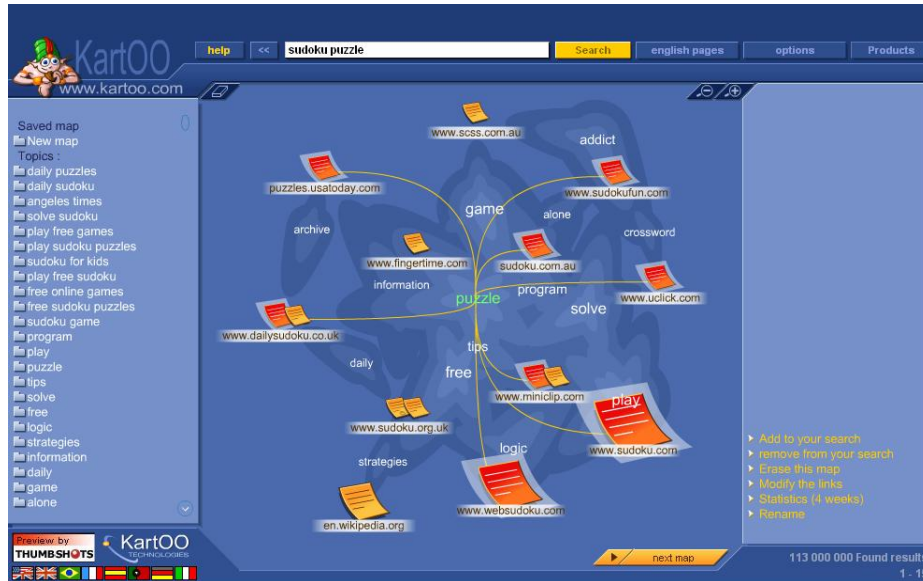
KartOO
www.kartoo.com

help
<<
sudoku puzzle
Search
english pages
options
Products

Saved map
0
New map
Topics :
daily puzzles
daily sudoku
angeles times
solve sudoku
play free games
play sudoku puzzles
sudoku for kids
play free sudoku
free online games
free sudoku puzzles
sudoku game
program
play
puzzle
tips
solve
free
logic
strategies
information
daily
game
alone

www.scss.com.au
addict
puzzles.usatoday.com
www.sudokufun.com
game
alone
archive
crossword
www.fingertime.com
sudoku.com.au
information
www.uclick.com
puzzle
program
solve
www.dailysudoku.co.uk
tips
daily
free
www.miniclip.com
play
www.sudoku.org.uk
www.sudoku.com
logic
strategies
www.websudoku.com
en.wikipedia.org

Add to your search
remove from your search
Erase this map
Modify the links
Statistics (4 weeks)
Rename

Preview by
THUMBSHOTS
KartOO
TECHNOLOGIES

next map
113 000 000 Found result
1 - 1